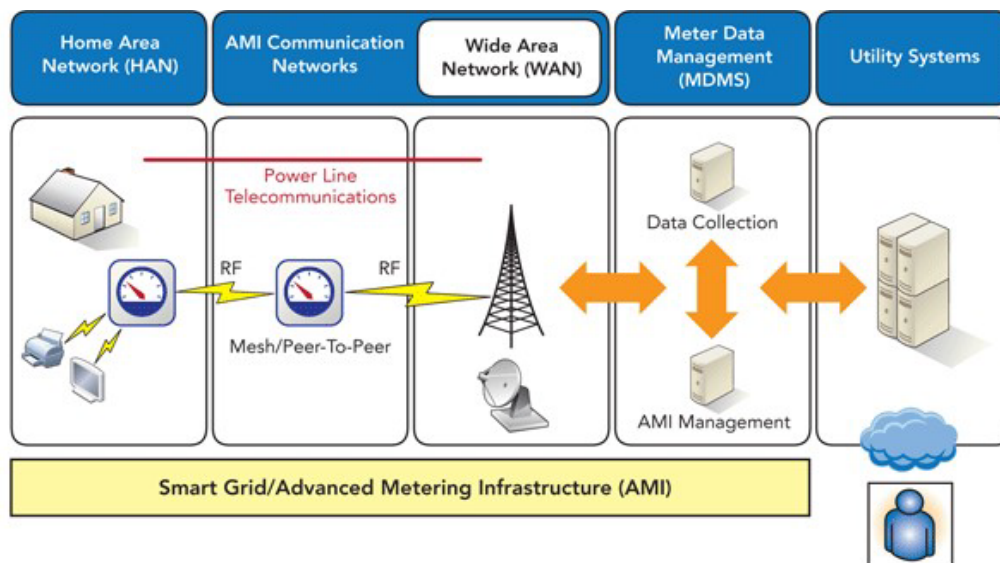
Home Area Network (HAN)

AMI Communication Networks

Wide Area Network (WAN)

Meter Data Management (MDMS)

Utility Systems

Power Line Telecommunications

RF

RF

Mesh/Peer-To-Peer

Data Collection

AMI Management

Smart Grid/Advanced Metering Infrastructure (AMI)